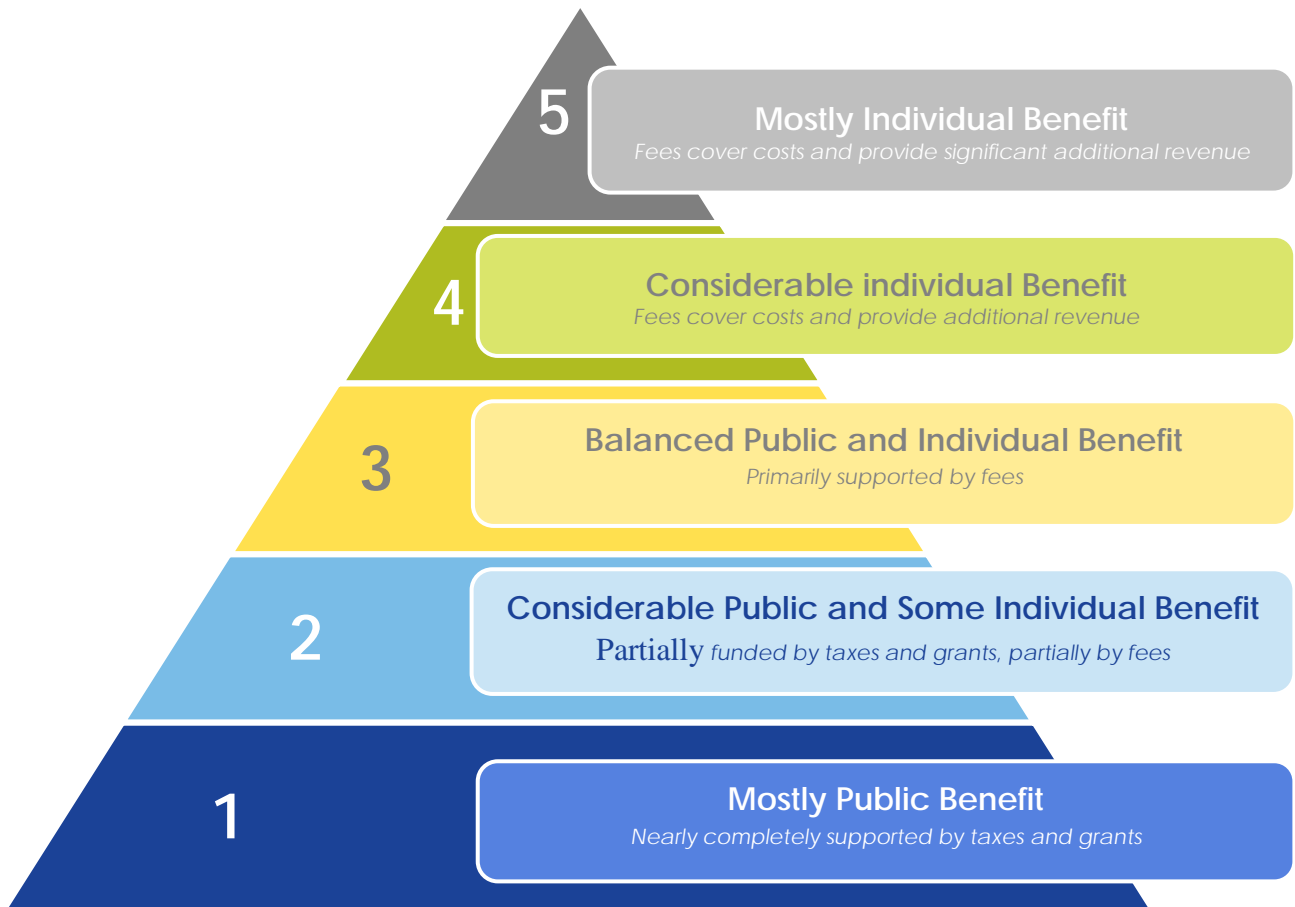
5
Mostly Individual Benefit
Fees cover costs and provide significant additional revenue

4
Considerable individual Benefit
Fees cover costs and provide additional revenue

3
Balanced Public and Individual Benefit
Primarily supported by fees

2
Considerable Public and Some Individual Benefit
Partially funded by taxes and grants, partially by fees

1
Mostly Public Benefit
Nearly completely supported by taxes and grants